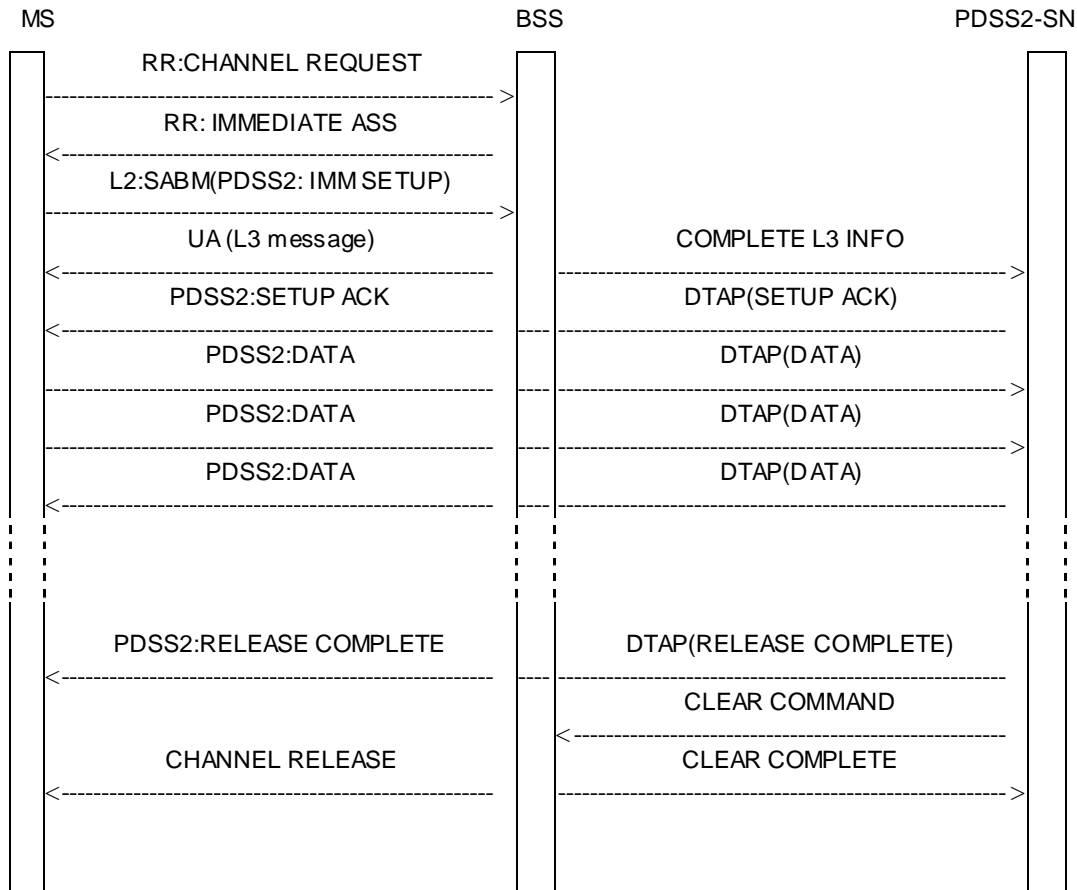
MS

BSS

PDSS2-SN

RR:CHANNEL REQUEST

RR: IMMEDIATE ASS

L2:SABM(PDSS2: IMM SETUP)

UA (L3 message)

COMPLETE L3 INFO

PDSS2:SETUP ACK

DTAP(SETUP ACK)

PDSS2:DATA

DTAP(DATA)

PDSS2:DATA

DTAP(DATA)

PDSS2:DATA

DTAP(DATA)

PDSS2:RELEASE COMPLETE

DTAP(RELEASE COMPLETE)

CLEAR COMMAND

CHANNEL RELEASE

CLEAR COMPLETE